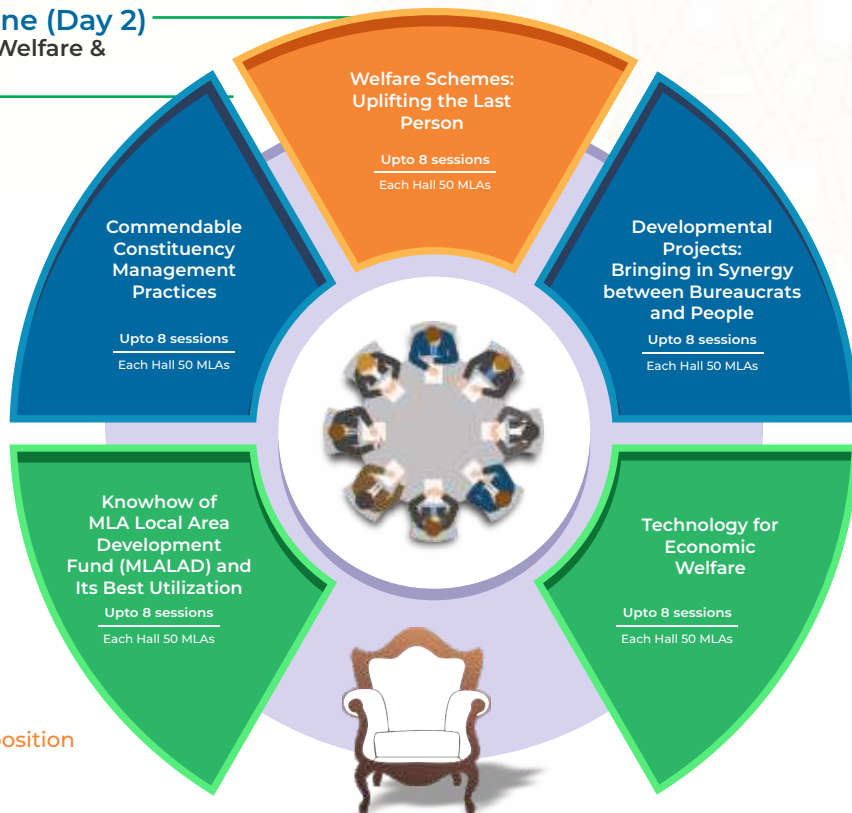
ne (Day 2)
Welfare &

Welfare Schemes: Uplifting the Last Person
Upto 8 sessions
Each Hall 50 MLAs

Commendable Constituency Management Practices
Upto 8 sessions
Each Hall 50 MLAs

Developmental Projects: Bringing in Synergy between Bureaucrats and People
Upto 8 sessions
Each Hall 50 MLAs

Knowhow of MLA Local Area Development Fund (MLALAD) and Its Best Utilization
Upto 8 sessions
Each Hall 50 MLAs

Technology for Economic Welfare
Upto 8 sessions
Each Hall 50 MLAs

osition